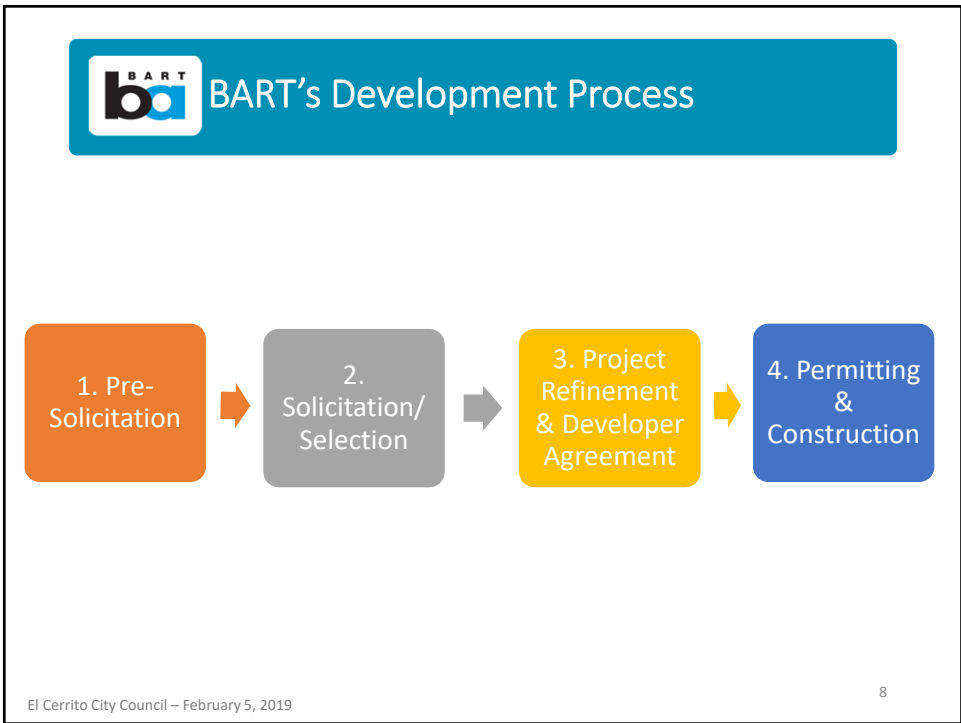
BART ba

BART's Development Process

1. Pre-Solicitation

2. Solicitation/ Selection

3. Project Refinement & Developer Agreement

4. Permitting & Construction

El Cerrito City Council – February 5, 2019

8